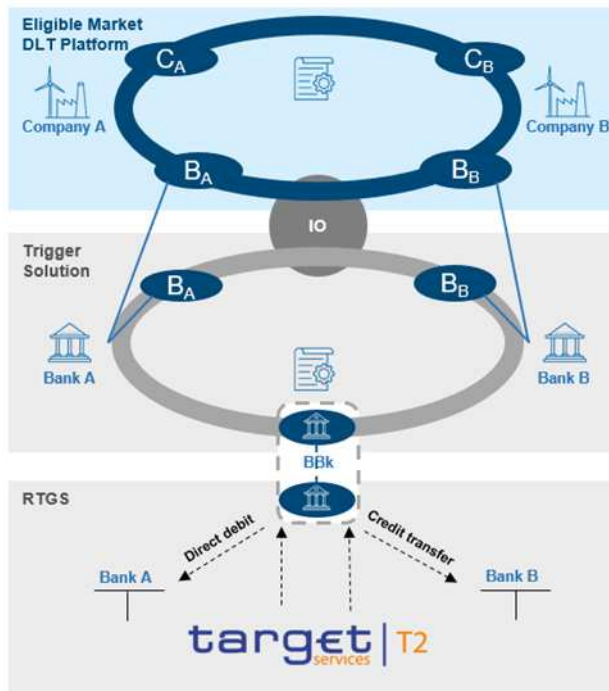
Eligible Market DLT Platform

$C_A$

$C_B$

Company A

Company B

$B_A$

$B_B$

IO

Trigger Solution

$B_A$

$B_B$

Bank A

Bank B

BBk

RTGS

Direct debit

Credit transfer

Bank A

Bank B

target services | T2